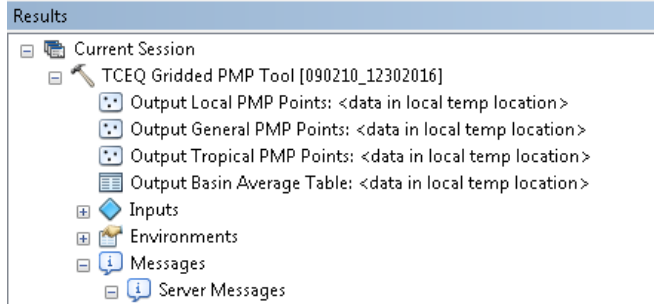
Results

Current Session
TCEQ Gridded PMP Tool [090210_12302016]
Output Local PMP Points: <data in local temp location>
Output General PMP Points: <data in local temp location>
Output Tropical PMP Points: <data in local temp location>
Output Basin Average Table: <data in local temp location>
Inputs
Environments
Messages
Server Messages